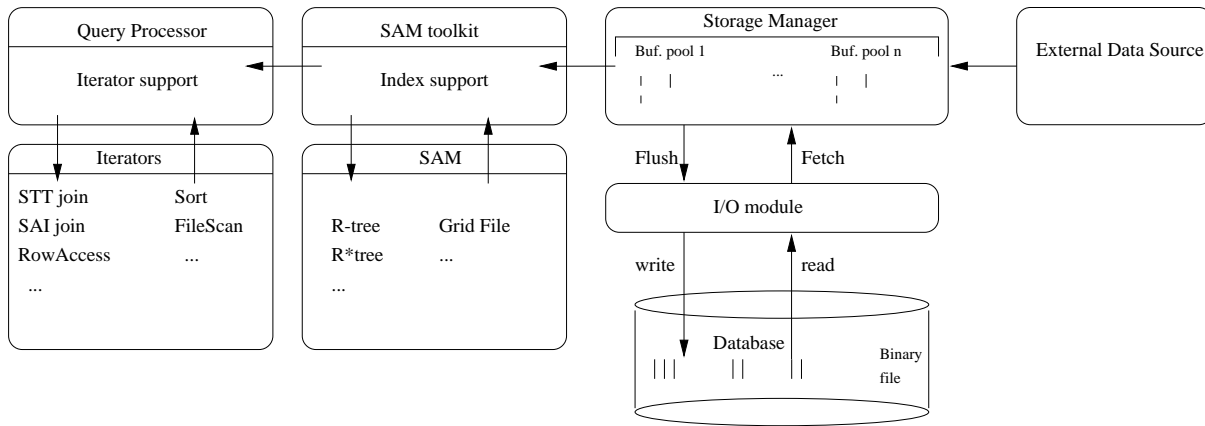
Query Processor

Iterator support

SAM toolkit

Index support

Storage Manager

Buf. pool 1

...

Buf. pool n

External Data Source

Iterators

STT join

Sort

SAI join

FileScan

RowAccess

...

...

SAM

R-tree

Grid File

R*tree

...

...

Flush

Fetch

I/O module

write

read

Database

Binary file